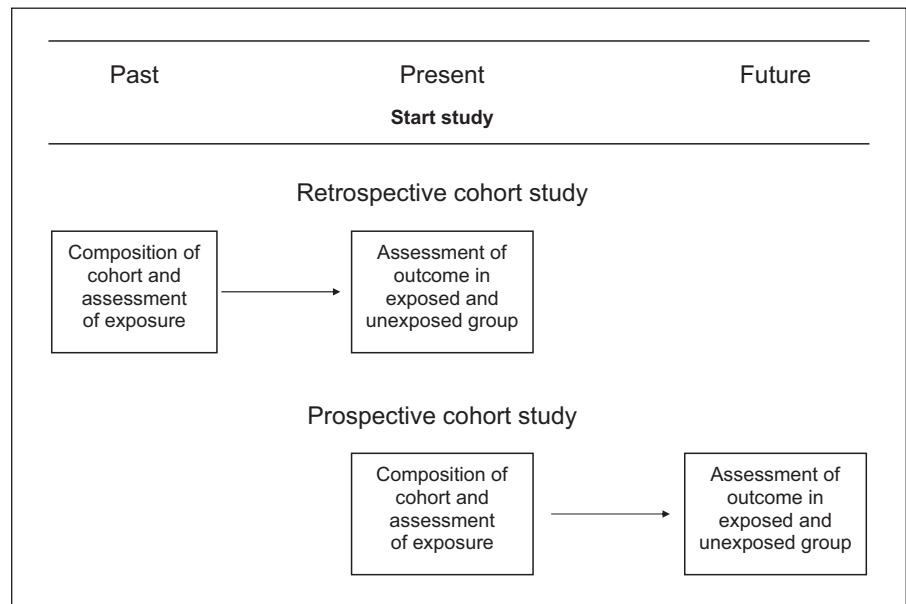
Past

Present

Future

Start study

Retrospective cohort study

Composition of cohort and assessment of exposure

Assessment of outcome in exposed and unexposed group

Prospective cohort study

Composition of cohort and assessment of exposure

Assessment of outcome in exposed and unexposed group